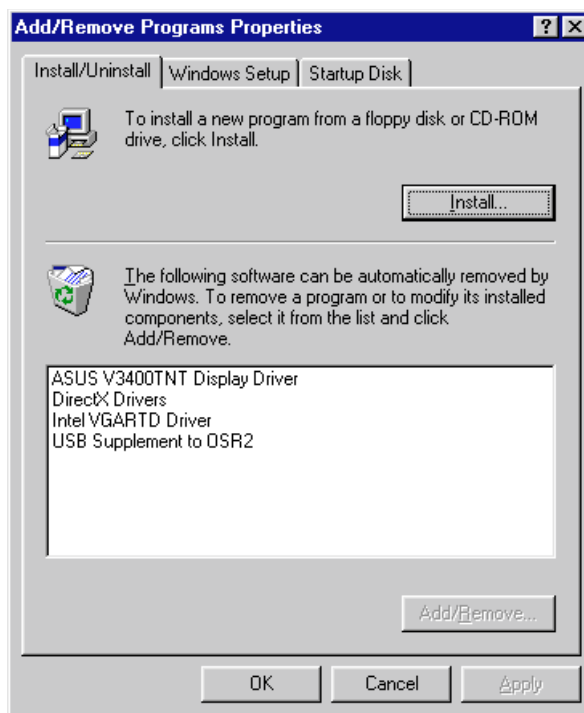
Add/Remove Programs Properties

?

Install/Uninstall | Windows Setup | Startup Disk

To install a new program from a floppy disk or CD-ROM drive, click Install.

Install...

The following software can be automatically removed by Windows. To remove a program or to modify its installed components, select it from the list and click Add/Remove.

ASUS V3400TNT Display Driver
DirectX Drivers
Intel VGARTD Driver
USB Supplement to OSR2

Add/Remove...

OK

Cancel

Apply